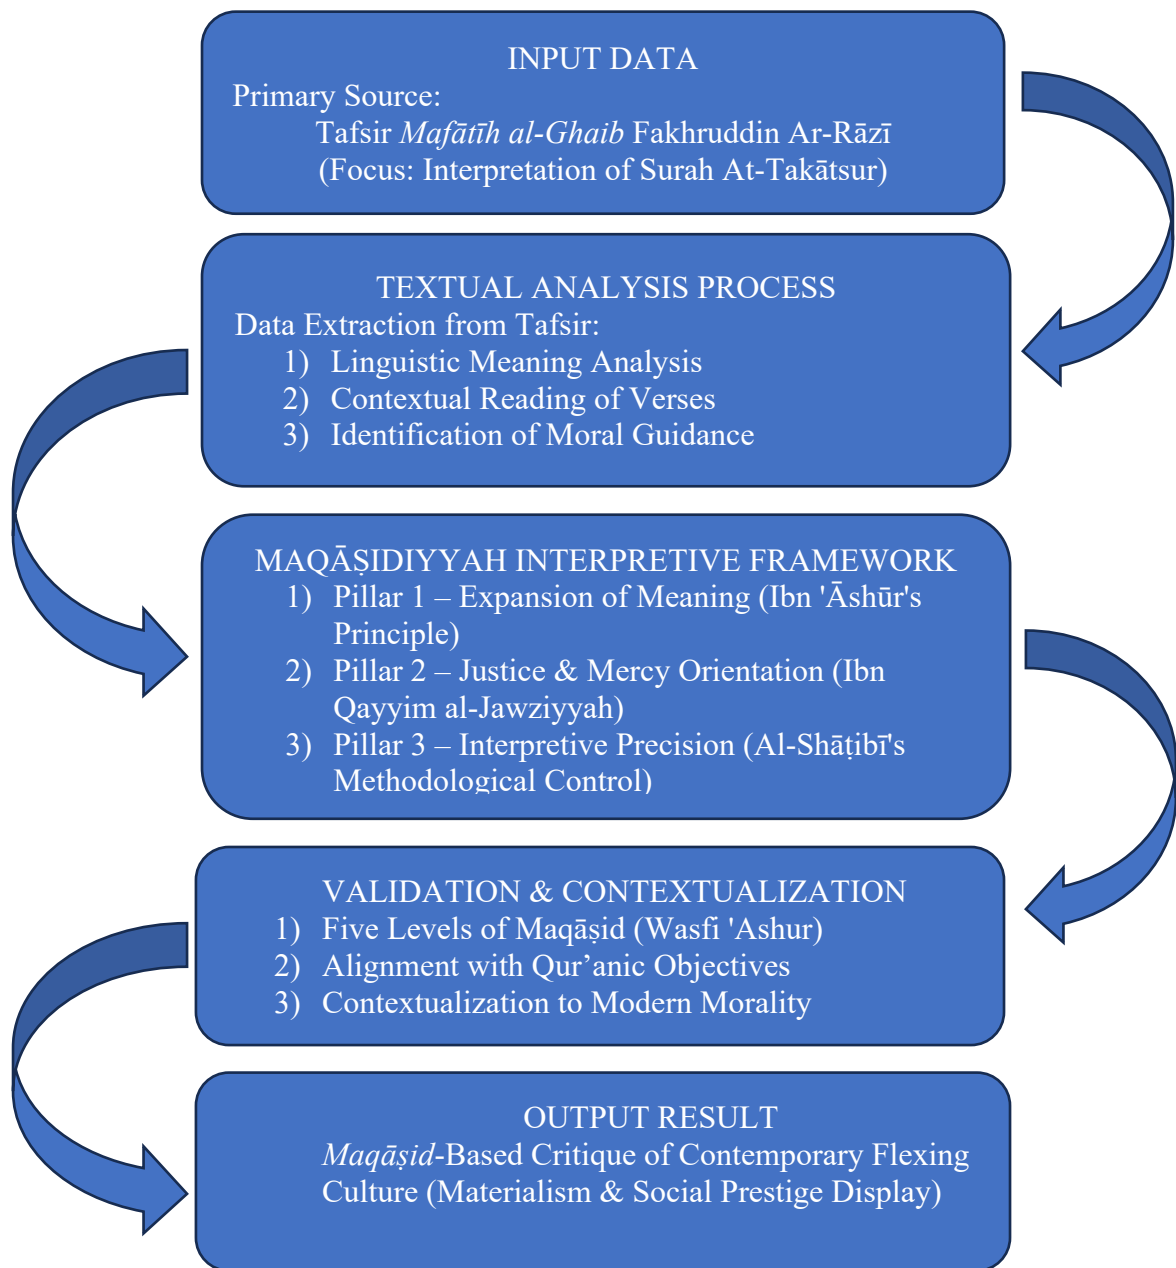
INPUT DATA
Primary Source:
Tafsir *Mafātīh al-Ghaib* Fakhruddin Ar-Rāzī
(Focus: Interpretation of Surah At-Takātsur)

TEXTUAL ANALYSIS PROCESS
Data Extraction from Tafsir:
1) Linguistic Meaning Analysis
2) Contextual Reading of Verses
3) Identification of Moral Guidance

MAQĀṢIDIYYAH INTERPRETIVE FRAMEWORK
1) Pillar 1 – Expansion of Meaning (Ibn 'Āshūr's Principle)
2) Pillar 2 – Justice & Mercy Orientation (Ibn Qayyim al-Jawziyyah)
3) Pillar 3 – Interpretive Precision (Al-Shāṭibī's Methodological Control)

VALIDATION & CONTEXTUALIZATION
1) Five Levels of Maqāṣid (Wasfi 'Ashur)
2) Alignment with Qur'anic Objectives
3) Contextualization to Modern Morality

OUTPUT RESULT
*Maqāṣid*-Based Critique of Contemporary Flexing Culture (Materialism & Social Prestige Display)